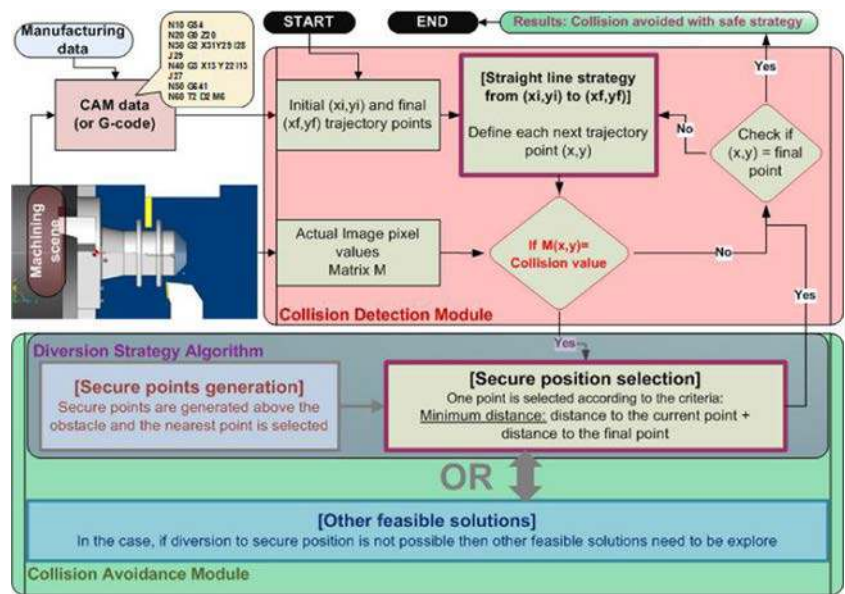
Manufacturing data

N10 G54
N20 G0 Z20
N30 G2 X31Y29 I26 J29
N40 G3 X13 Y22 I13 J27
N50 G641
N60 T2 D2 M6

START

END

Results: Collision avoided with safe strategy

CAM data (or G-code)

Initial (xi,yi) and final (xf,yf) trajectory points

[Straight line strategy from (xi,yi) to (xf,yf)]

Define each next trajectory point (x,y)

No

Yes

Check if (x,y) = final point

Machining scene

Actual Image pixel values Matrix M

If M(x,y)= Collision value

No

Yes

Collision Detection Module

Diversion Strategy Algorithm

Yes

[Secure points generation]
Secure points are generated above the obstacle and the nearest point is selected

[Secure position selection]
One point is selected according to the criteria:
Minimum distance: distance to the current point + distance to the final point

OR

[Other feasible solutions]
In the case, if diversion to secure position is not possible then other feasible solutions need to be explore

Collision Avoidance Module